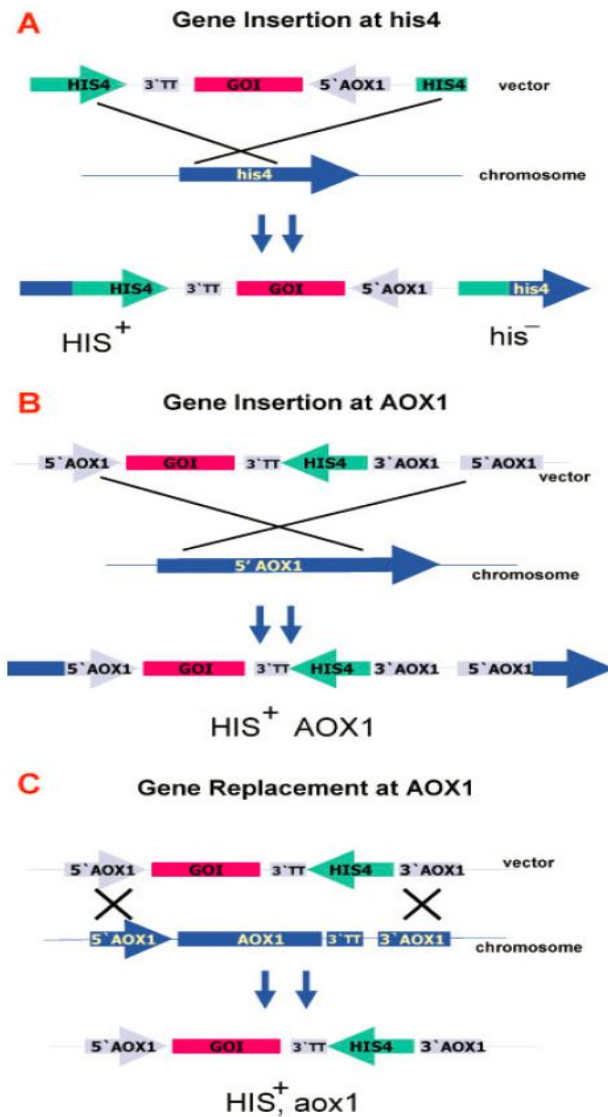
A
Gene Insertion at his4

HIS4 3`TT GOI 5`AOX1 HIS4 vector

his4 chromosome

HIS4 3`TT GOI 5`AOX1 his4

HIS$^+$ his$^-$

B
Gene Insertion at AOX1

5`AOX1 GOI 3`TT HIS4 3`AOX1 5`AOX1 vector

5' AOX1 chromosome

5`AOX1 GOI 3`TT HIS4 3`AOX1 5`AOX1

HIS$^+$ AOX1

C
Gene Replacement at AOX1

5`AOX1 GOI 3`TT HIS4 3`AOX1 vector

5`AOX1 AOX1 3`TT 3`AOX1 chromosome

5`AOX1 GOI 3`TT HIS4 3`AOX1

HIS$^+$, aox1